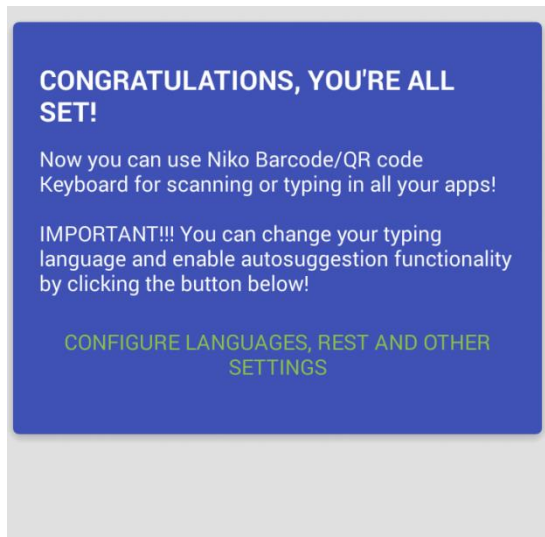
CONGRATULATIONS, YOU'RE ALL SET!

Now you can use Niko Barcode/QR code Keyboard for scanning or typing in all your apps!

IMPORTANT!!! You can change your typing language and enable autosuggestion functionality by clicking the button below!

CONFIGURE LANGUAGES, REST AND OTHER SETTINGS